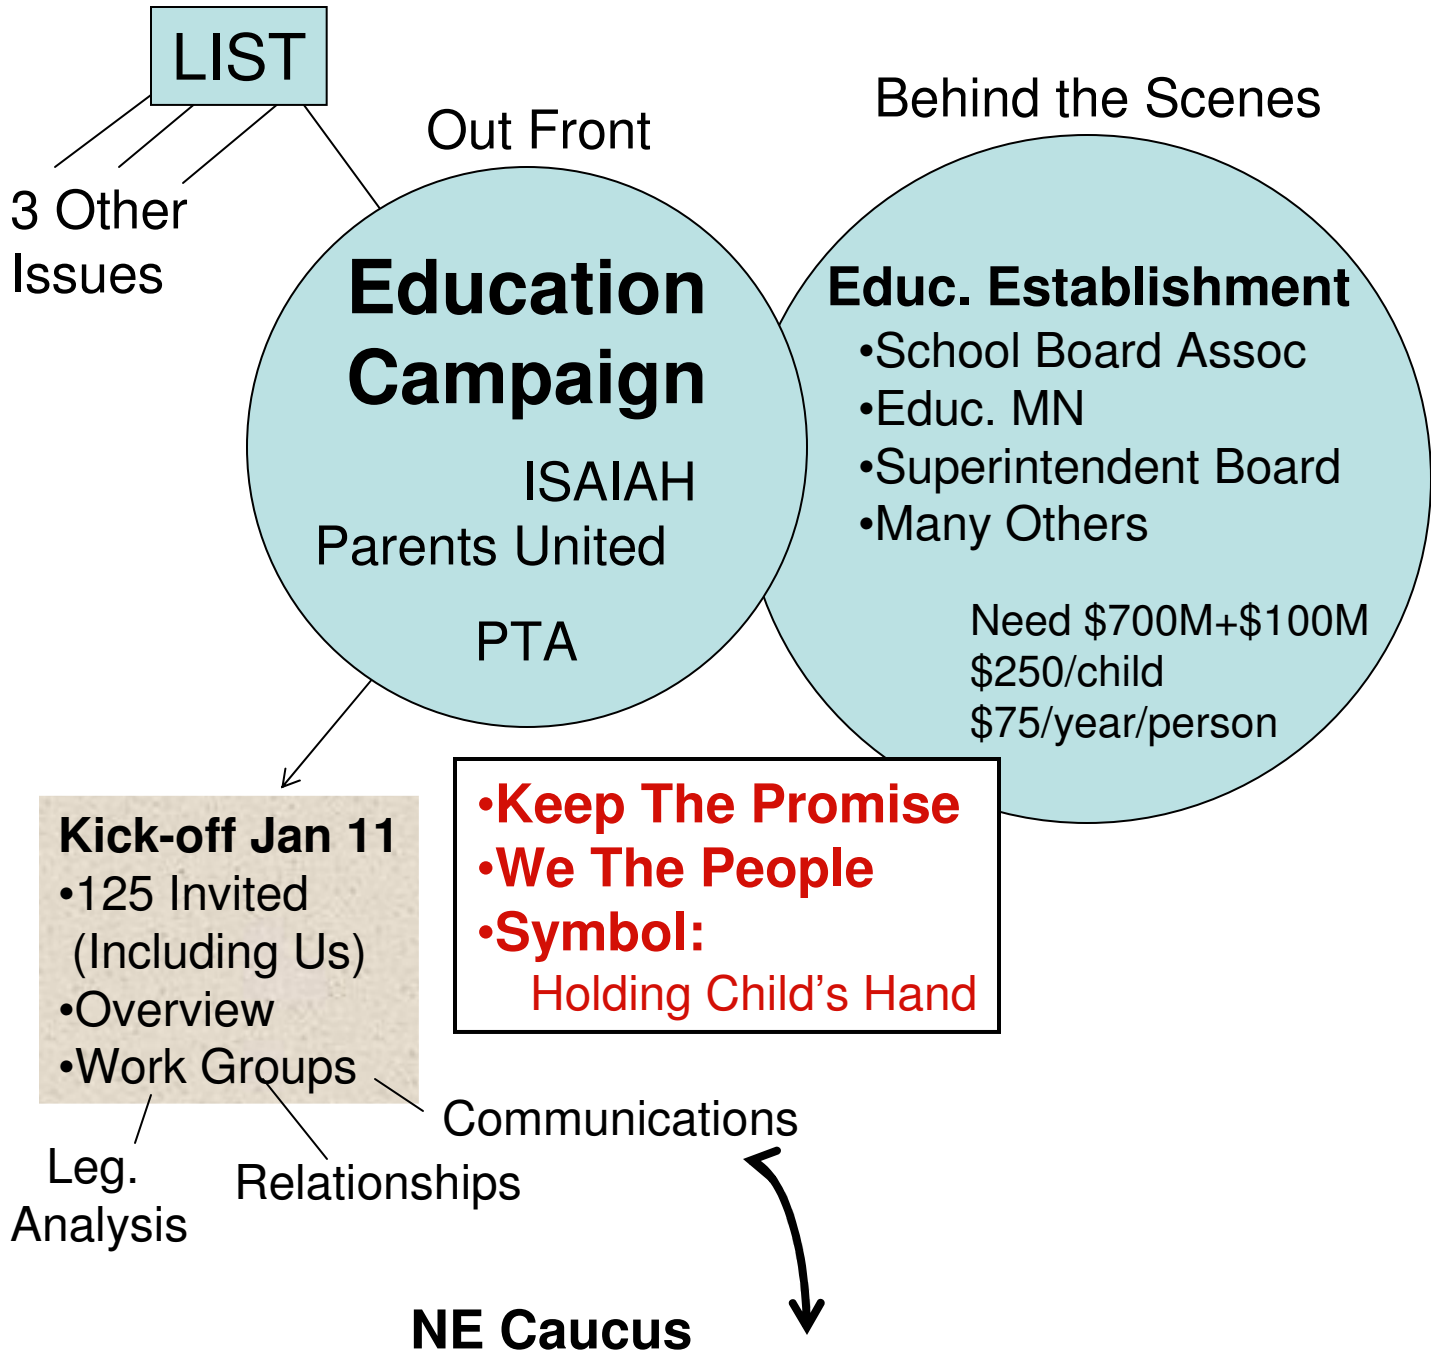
LIST

3 Other Issues

Out Front

Behind the Scenes

Education Campaign

ISAIAH

Parents United

PTA

Educ. Establishment
•School Board Assoc
•Educ. MN
•Superintendent Board
•Many Others

Need $700M+$100M
$250/child
$75/year/person

Kick-off Jan 11
•125 Invited (Including Us)
•Overview
•Work Groups

•Keep The Promise
•We The People
•Symbol:
Holding Child's Hand

Leg. Analysis

Relationships

Communications

NE Caucus